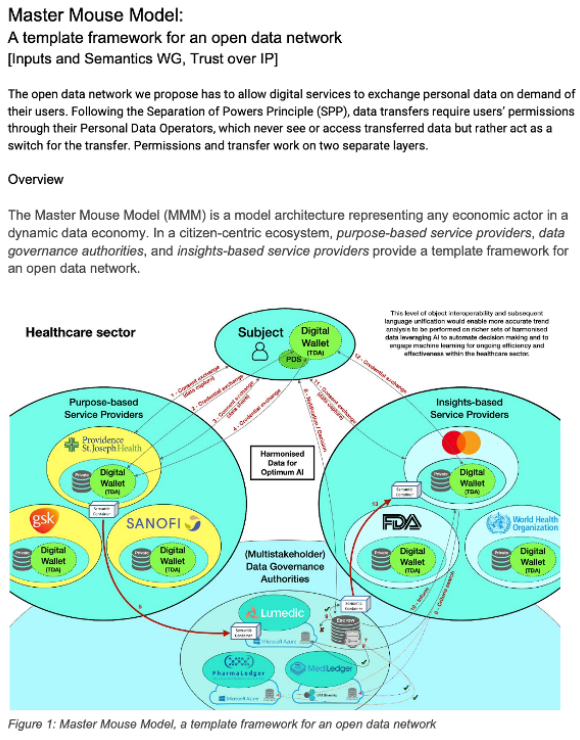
Master Mouse Model:
A template framework for an open data network
[Inputs and Semantics WG, Trust over IP]

The open data network we propose has to allow digital services to exchange personal data on demand of their users. Following the Separation of Powers Principle (SPP), data transfers require users' permissions through their Personal Data Operators, which never see or access transferred data but rather act as a switch for the transfer. Permissions and transfer work on two separate layers.

Overview

The Master Mouse Model (MMM) is a model architecture representing any economic actor in a dynamic data economy. In a citizen-centric ecosystem, *purpose-based service providers*, *data governance authorities*, and *insights-based service providers* provide a template framework for an open data network.

Healthcare sector

Subject

Digital Wallet (TDA)

PDS

This level of object interoperability and subsequent language unification would enable more accurate trend analysis to be performed on richer sets of harmonised data leveraging AI to automate decision making and to engage machine learning for ongoing efficiency and effectiveness within the healthcare sector.

1 - Credential exchange (Data capture)

2 - Credential exchange (Data capture)

3 - Consent exchange (Data share)

4 - Credential exchange

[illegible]

12 - Credential exchange

Purpose-based Service Providers

Providence St. Joseph Health

Private

Digital Wallet (TDA)

Harmonised Data for Optimum AI

Insights-based Service Providers

Private

Digital Wallet (TDA)

gsk

Private

Digital Wallet (TDA)

SANOFI

Private

Digital Wallet (TDA)

Semantic Container

FDA

Private

Digital Wallet (TDA)

World Health Organization

Private

Digital Wallet (TDA)

(Multistakeholder) Data Governance Authorities

Lumedic

Escrow

Semantic Container

Microsoft Azure

PharmaLedger

MediLedger

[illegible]

Figure 1: Master Mouse Model, a template framework for an open data network